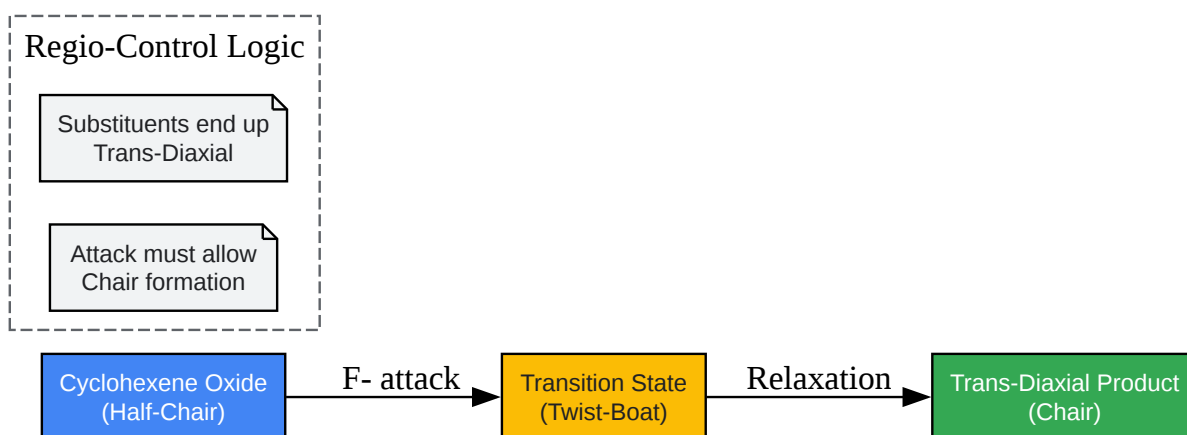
Regio-Control Logic

Substituents end up Trans-Diaxial

Attack must allow Chair formation

Cyclohexene Oxide (Half-Chair)

F- attack

Transition State (Twist-Boat)

Relaxation

Trans-Diaxial Product (Chair)